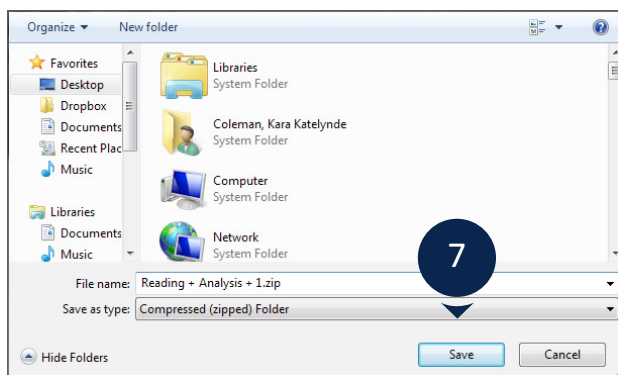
Organize ▾ New folder

Favorites
Desktop
Dropbox
Documents
Recent Plac
Music

Libraries
Documents
Music

Libraries
System Folder

Coleman, Kara Katelynde
System Folder

Computer
System Folder

Network
System Folder

7

File name: Reading + Analysis + 1.zip
Save as type: Compressed (zipped) Folder

Hide Folders

Save
Cancel